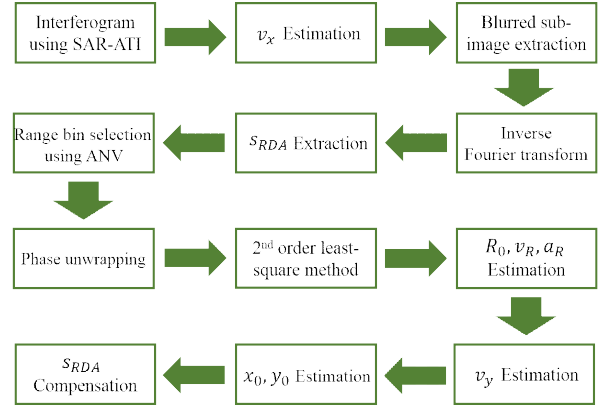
Interferogram using SAR-ATI

$v_x$ Estimation

Blurred sub-image extraction

Inverse Fourier transform

$s_{RDA}$ Extraction

Range bin selection using ANV

Phase unwrapping

2$^{nd}$ order least-square method

$R_0, v_R, a_R$ Estimation

$v_y$ Estimation

$x_0, y_0$ Estimation

$s_{RDA}$ Compensation